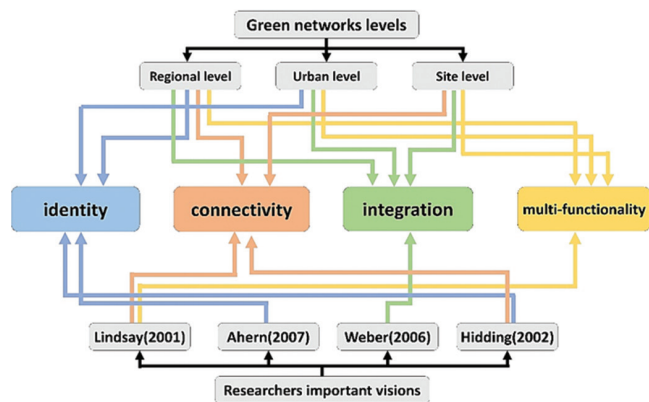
Green networks levels

Regional level

Urban level

Site level

identity

connectivity

integration

multi-functionality

Lindsay(2001)

Ahern(2007)

Weber(2006)

Hidding(2002)

Researchers important visions